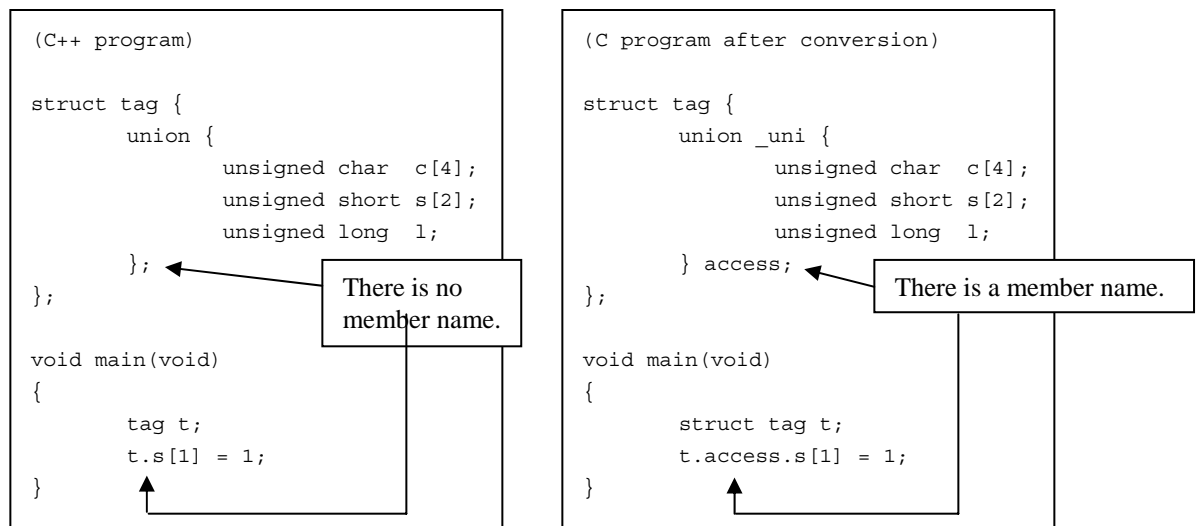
(C++ program)

struct tag {
	union {
		unsigned char  c[4];
		unsigned short s[2];
		unsigned long  l;
	};
};

void main(void)
{
	tag t;
	t.s[1] = 1;
}

There is no member name.

(C program after conversion)

struct tag {
	union _uni {
		unsigned char  c[4];
		unsigned short s[2];
		unsigned long  l;
	} access;
};

void main(void)
{
	struct tag t;
	t.access.s[1] = 1;
}

There is a member name.